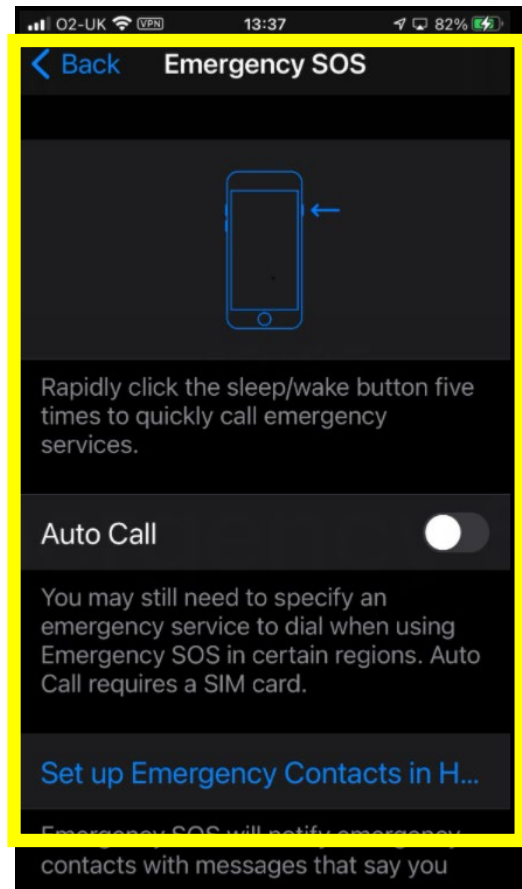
O2-UK VPN 13:37 82%

Back Emergency SOS

Rapidly click the sleep/wake button five times to quickly call emergency services.

Auto Call

You may still need to specify an emergency service to dial when using Emergency SOS in certain regions. Auto Call requires a SIM card.

Set up Emergency Contacts in H...

Emergency SOS will notify emergency contacts with messages that say you